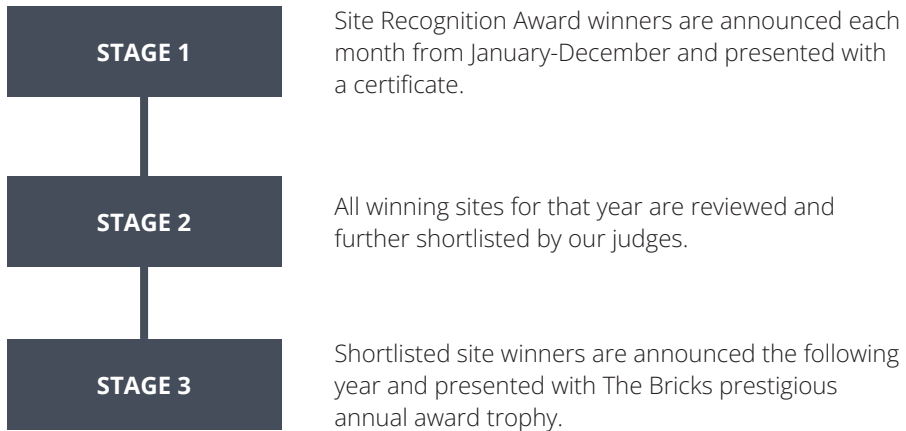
STAGE 1

Site Recognition Award winners are announced each month from January-December and presented with a certificate.

STAGE 2

All winning sites for that year are reviewed and further shortlisted by our judges.

STAGE 3

Shortlisted site winners are announced the following year and presented with The Bricks prestigious annual award trophy.